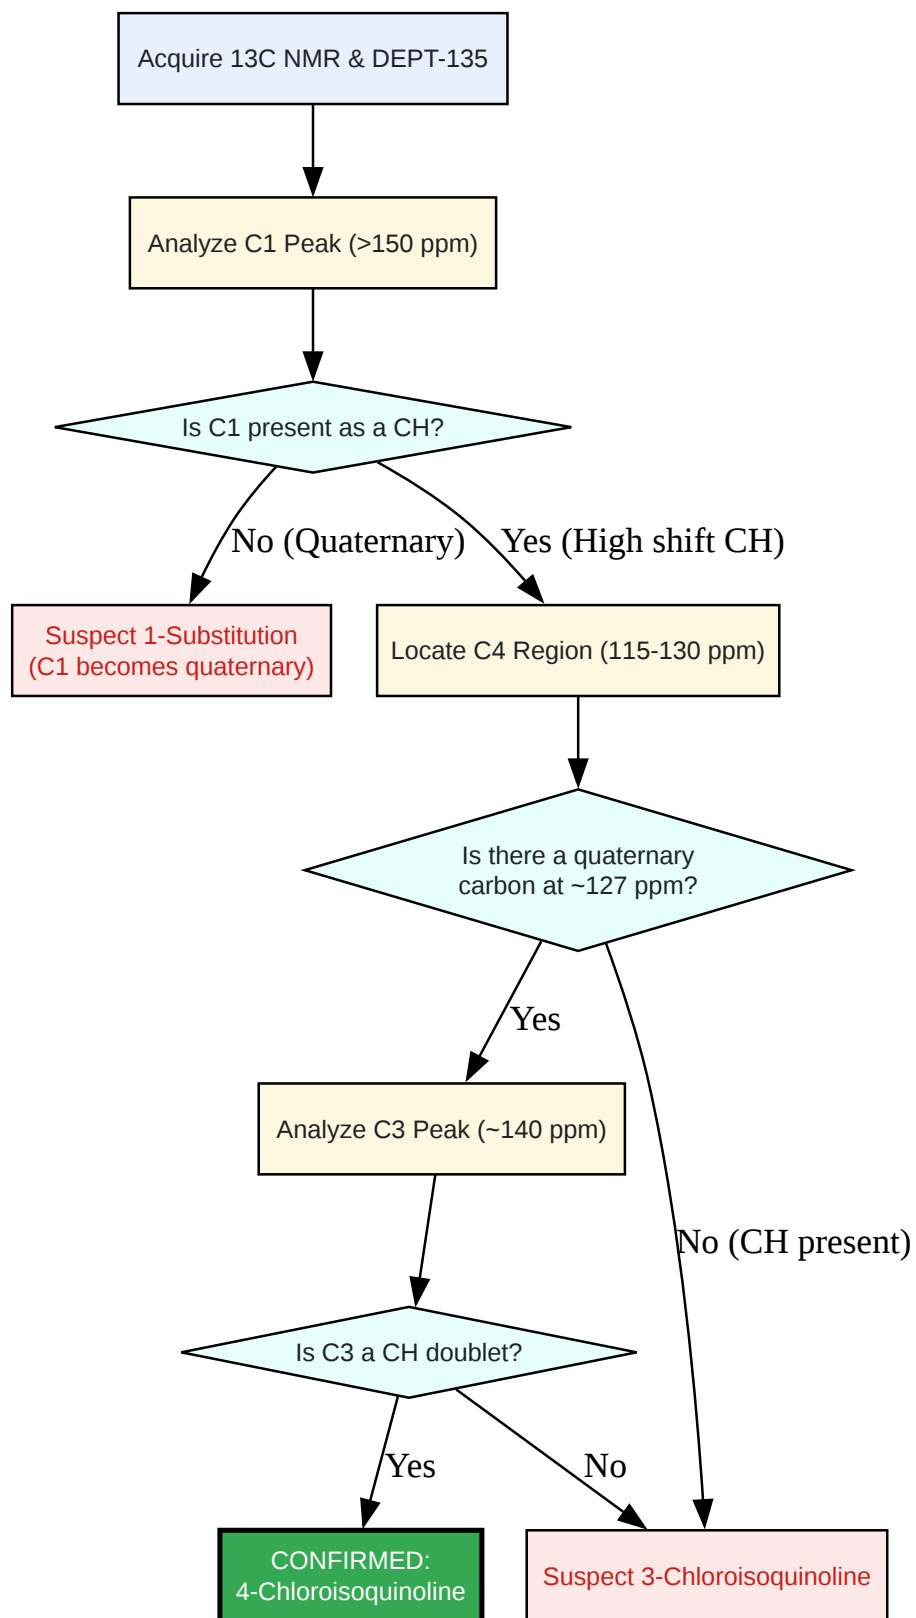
Acquire 13C NMR & DEPT-135

Analyze C1 Peak (>150 ppm)

Is C1 present as a CH?

No (Quaternary)

Yes (High shift CH)

Suspect 1-Substitution (C1 becomes quaternary)

Locate C4 Region (115-130 ppm)

Is there a quaternary carbon at ~127 ppm?

Yes

No (CH present)

Analyze C3 Peak (~140 ppm)

Is C3 a CH doublet?

Yes

No

CONFIRMED: 4-Chloroisoquinoline

Suspect 3-Chloroisoquinoline